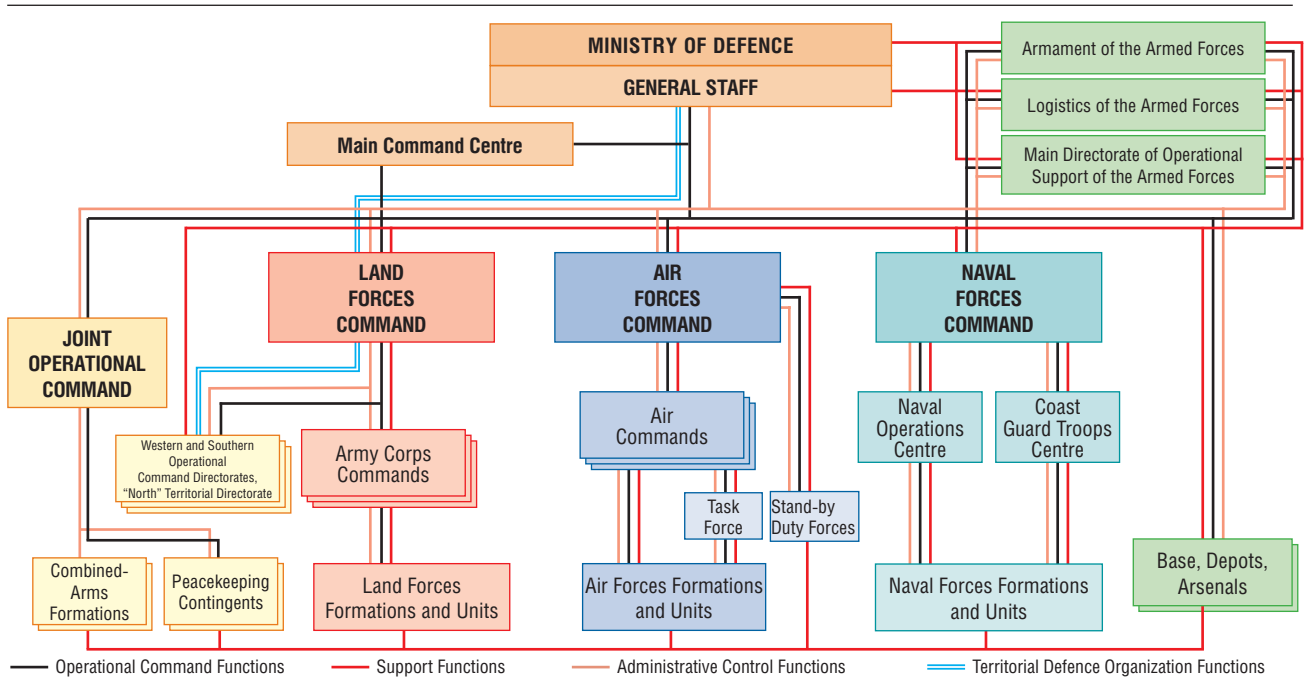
MINISTRY OF DEFENCE

GENERAL STAFF

Armament of the Armed Forces

Logistics of the Armed Forces

Main Directorate of Operational Support of the Armed Forces

Main Command Centre

LAND FORCES COMMAND

AIR FORCES COMMAND

NAVAL FORCES COMMAND

JOINT OPERATIONAL COMMAND

Western and Southern Operational Command Directorates, "North" Territorial Directorate

Army Corps Commands

Air Commands

Naval Operations Centre

Coast Guard Troops Centre

Task Force

Stand-by Duty Forces

Combined-Arms Formations

Peacekeeping Contingents

Land Forces Formations and Units

Air Forces Formations and Units

Naval Forces Formations and Units

Base, Depots, Arsenals

Operational Command Functions

Support Functions

Administrative Control Functions

Territorial Defence Organization Functions